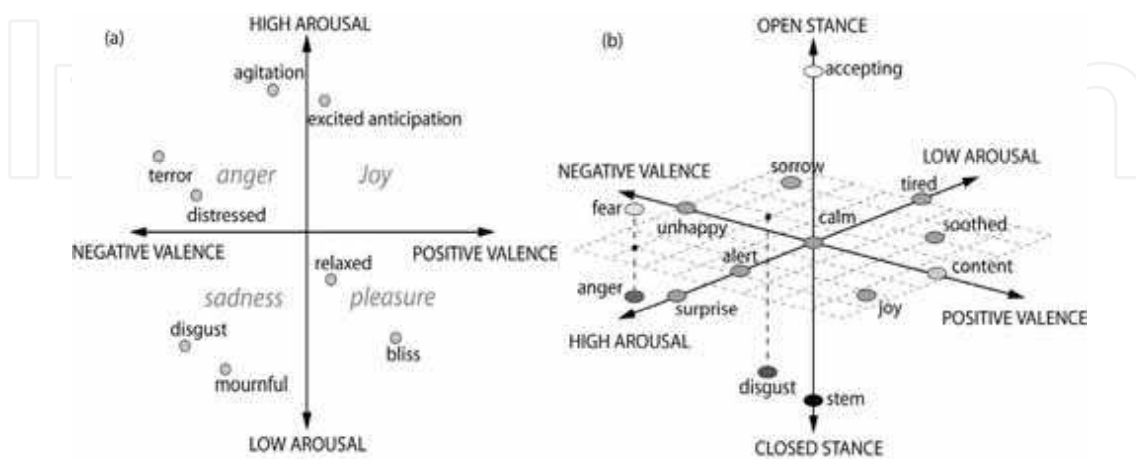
(a)

HIGH AROUSAL

agitation

excited anticipation

terror

anger

Joy

distressed

NEGATIVE VALENCE

POSITIVE VALENCE

relaxed

sadness

pleasure

disgust

bliss

mournful

LOW AROUSAL

(b)

OPEN STANCE

accepting

NEGATIVE VALENCE

sorrow

LOW AROUSAL

fear

tired

calm

unhappy

soothed

alert

content

anger

surprise

joy

POSITIVE VALENCE

HIGH AROUSAL

disgust

stem

CLOSED STANCE